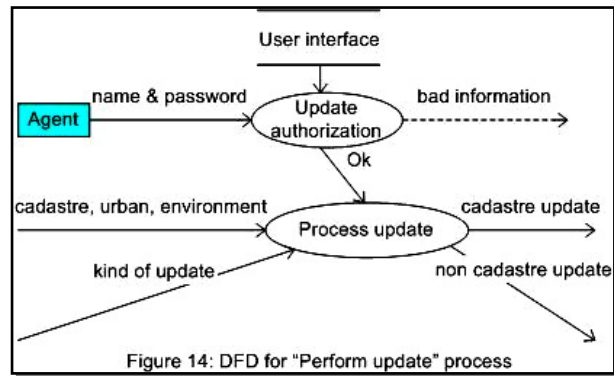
User interface

Agent

name & password

Update authorization

bad information

Ok

cadastre, urban, environment

Process update

cadastre update

kind of update

non cadastre update

Figure 14: DFD for "Perform update" process